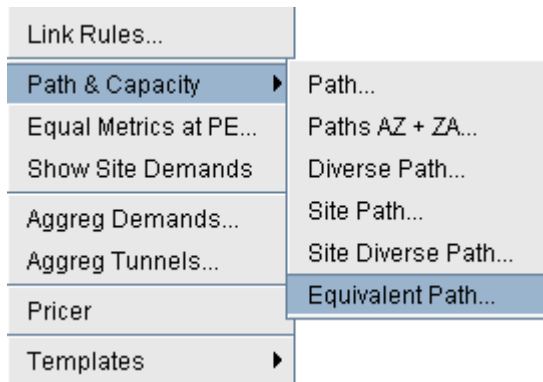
Link Rules...
Path & Capacity
Equal Metrics at PE...
Show Site Demands
Aggreg Demands...
Aggreg Tunnels...
Pricer
Templates

Path...
Paths AZ + ZA...
Diverse Path...
Site Path...
Site Diverse Path...
Equivalent Path...